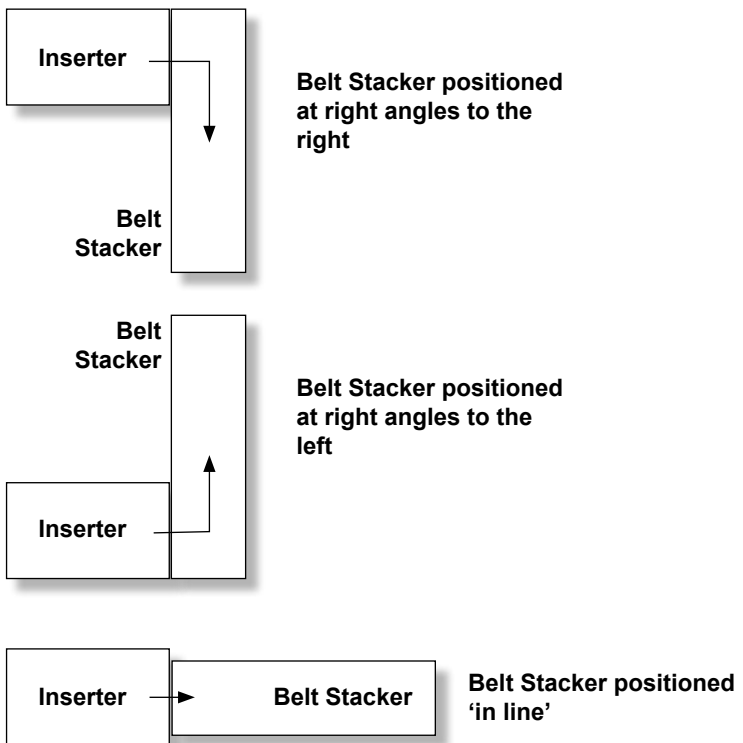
Inserter

Belt Stacker

Belt Stacker positioned at right angles to the right

Belt Stacker

Inserter

Belt Stacker positioned at right angles to the left

Inserter

Belt Stacker

Belt Stacker positioned 'in line'